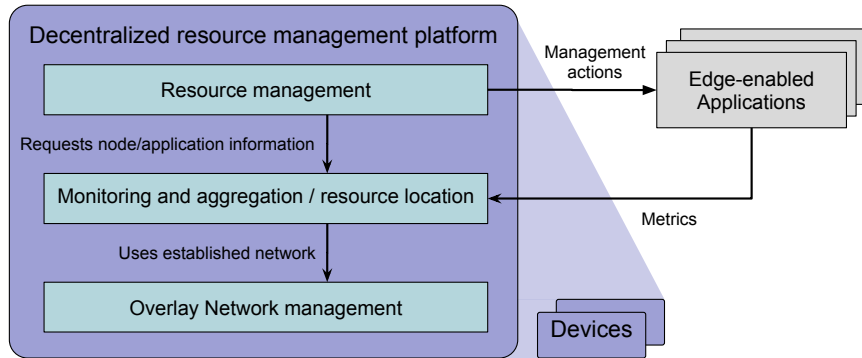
Decentralized resource management platform

Resource management

Management actions

Edge-enabled Applications

Requests node/application information

Monitoring and aggregation / resource location

Metrics

Uses established network

Overlay Network management

Devices